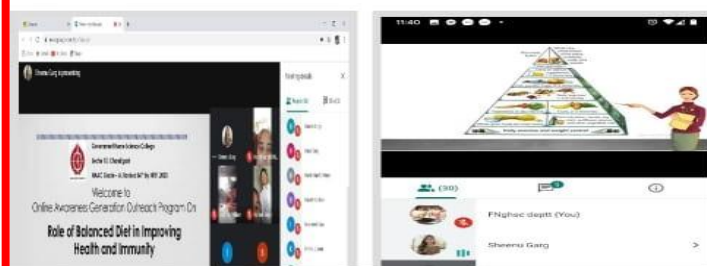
Sheenu Garg is presenting

Meeting details

Government Home Science College
Sector 10, Chandigarh
NAAC Grade - A, Ranked 84th by NIRF 2020

Welcome to
Online Awareness Generation Outreach Program On

Role of Balanced Diet in Improving Health and Immunity

11:40

(30)

FNghsc deptt (You)

Sheenu Garg